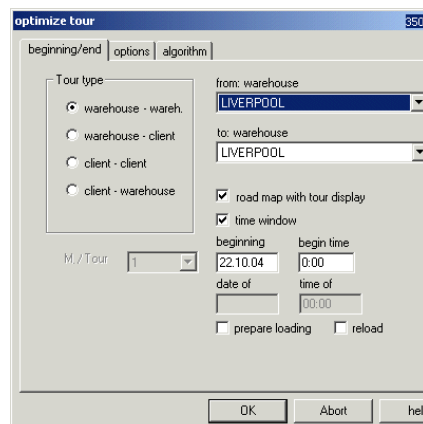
optimize tour
350

beginning/end | options | algorithm

Tour type
warehouse - wareh.
warehouse - client
client - client
client - warehouse

from: warehouse
LIVERPOOL

to: warehouse
LIVERPOOL

road map with tour display
time window

beginning
22.10.04
begin time
0:00

date of
time of
00:00

prepare loading
reload

M. / Tour
1

OK
Abort
hel